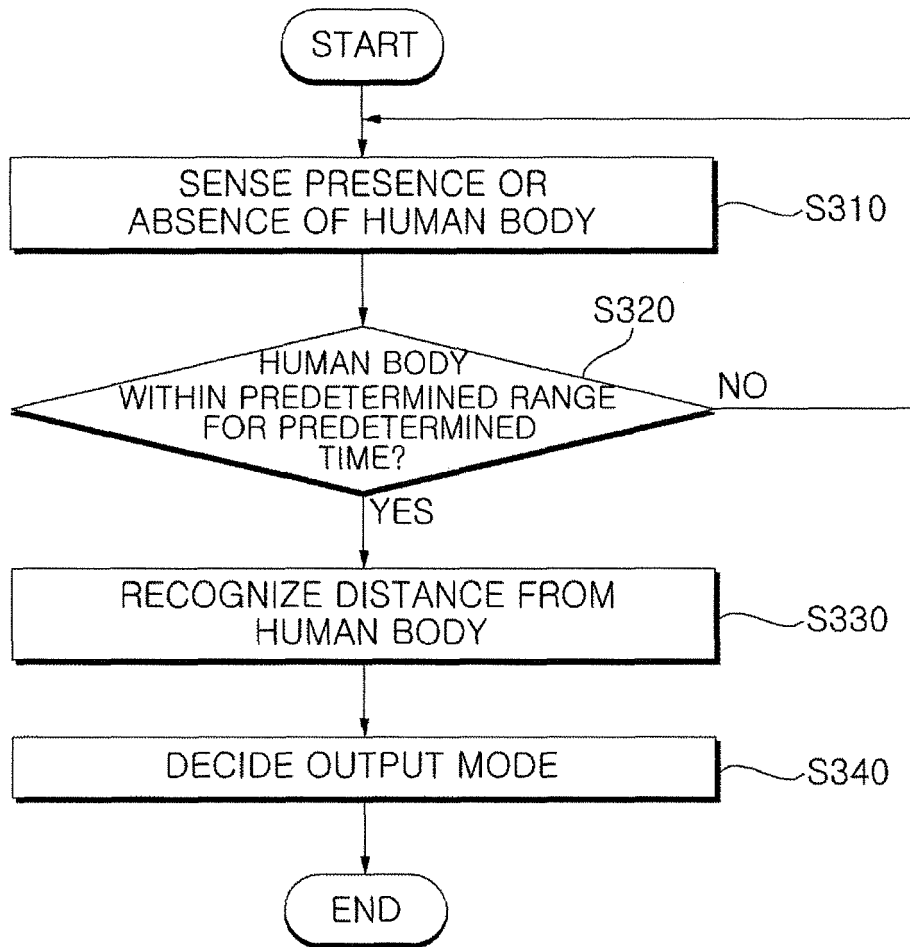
START

SENSE PRESENCE OR ABSENCE OF HUMAN BODY

S310

S320

HUMAN BODY WITHIN PREDETERMINED RANGE FOR PREDETERMINED TIME?

NO

YES

RECOGNIZE DISTANCE FROM HUMAN BODY

S330

DECIDE OUTPUT MODE

S340

END